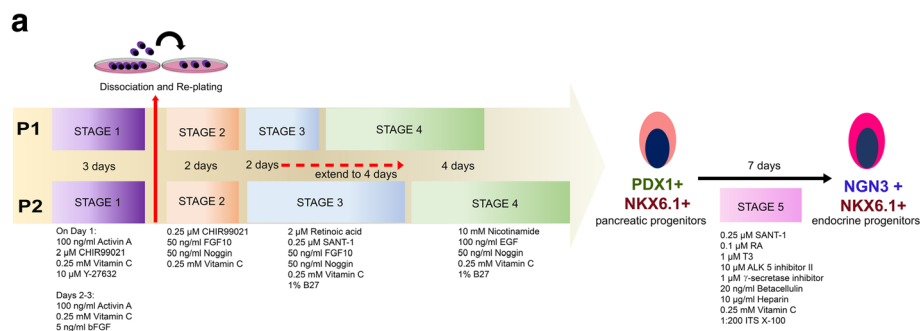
a

Dissociation and Re-plating

P1
STAGE 1
STAGE 2
STAGE 3
STAGE 4

3 days
2 days
2 days
extend to 4 days
4 days

P2
STAGE 1
STAGE 2
STAGE 3
STAGE 4

On Day 1:
100 ng/ml Activin A
2 μM CHIR99021
0.25 mM Vitamin C
10 μM Y-27632

Days 2-3:
100 ng/ml Activin A
0.25 mM Vitamin C
5 ng/ml bFGF

0.25 μM CHIR99021
50 ng/ml FGF10
50 ng/ml Noggin
0.25 mM Vitamin C

2 μM Retinoic acid
0.25 μM SANT-1
50 ng/ml FGF10
50 ng/ml Noggin
0.25 mM Vitamin C
1% B27

10 mM Nicotinamide
100 ng/ml EGF
50 ng/ml Noggin
0.25 mM Vitamin C
1% B27

PDX1+
NKX6.1+
pancreatic progenitors

7 days

STAGE 5

0.25 μM SANT-1
0.1 μM RA
1 μM T3
10 μM ALK 5 inhibitor II
1 μM γ-secretase inhibitor
20 ng/ml Betacellulin
10 μg/ml Heparin
0.25 mM Vitamin C
1:200 ITS X-100

NGN3 +
NKX6.1+
endocrine progenitors